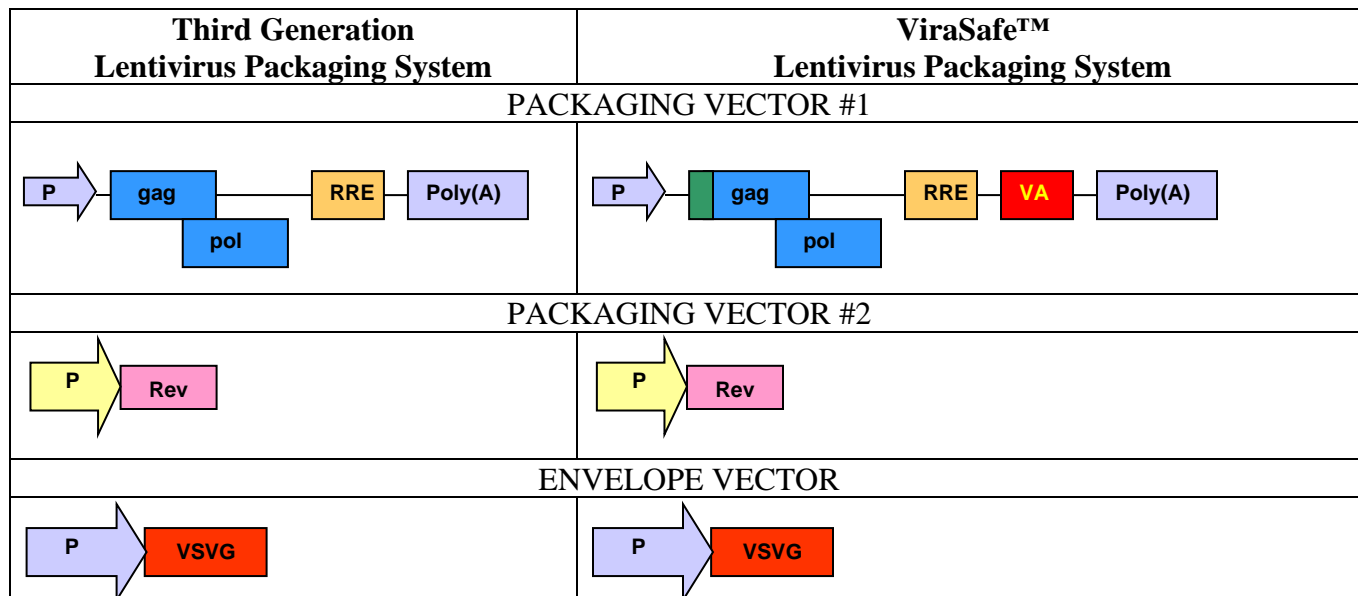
| Third Generation Lentivirus Packaging System | ViraSafe™ Lentivirus Packaging System |
|---|---|
| PACKAGING VECTOR #1 | |
| P gag pol RRE Poly(A) | P gag pol RRE VA Poly(A) |
| PACKAGING VECTOR #2 | |
| P Rev | P Rev |
| ENVELOPE VECTOR | |
| P VSVG | P VSVG |